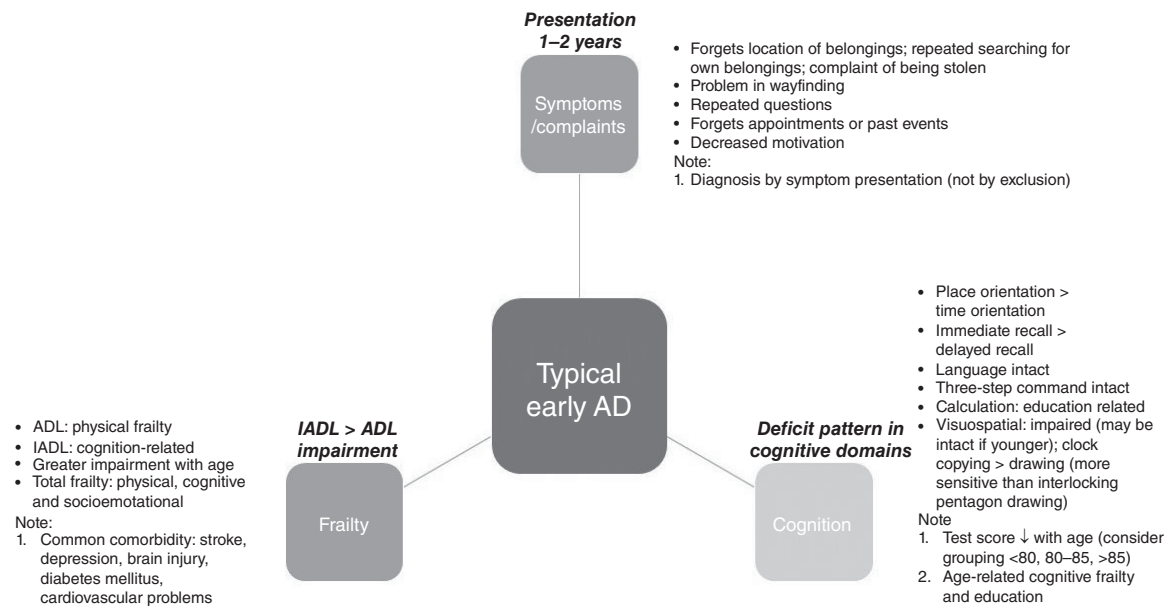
Presentation 1–2 years

Symptoms /complaints

• Forgets location of belongings; repeated searching for own belongings; complaint of being stolen
• Problem in wayfinding
• Repeated questions
• Forgets appointments or past events
• Decreased motivation
Note:
1. Diagnosis by symptom presentation (not by exclusion)

Typical early AD

• ADL: physical frailty
• IADL: cognition-related
• Greater impairment with age
• Total frailty: physical, cognitive and socioemotational
Note:
1. Common comorbidity: stroke, depression, brain injury, diabetes mellitus, cardiovascular problems

IADL > ADL impairment

Frailty

Deficit pattern in cognitive domains

Cognition

• Place orientation > time orientation
• Immediate recall > delayed recall
• Language intact
• Three-step command intact
• Calculation: education related
• Visuospatial: impaired (may be intact if younger); clock copying > drawing (more sensitive than interlocking pentagon drawing)
Note
1. Test score ↓ with age (consider grouping <80, 80–85, >85)
2. Age-related cognitive frailty and education